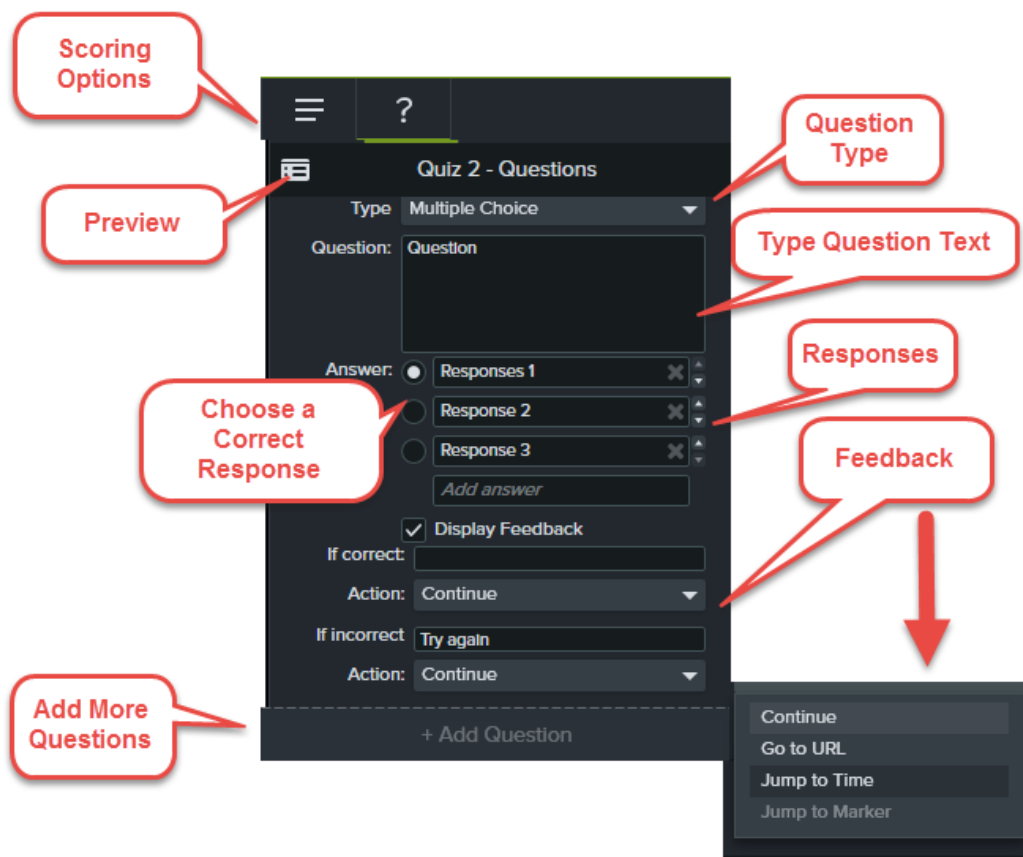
Scoring Options

?

Quiz 2 - Questions

Preview

Question Type

Type Multiple Choice

Question: Question

Type Question Text

Responses

Answer: Responses 1

Response 2

Response 3

Add answer

Choose a Correct Response

Feedback

Display Feedback

If correct:

Action: Continue

If incorrect Try again

Action: Continue

Add More Questions

+ Add Question

Continue
Go to URL
Jump to Time
Jump to Marker